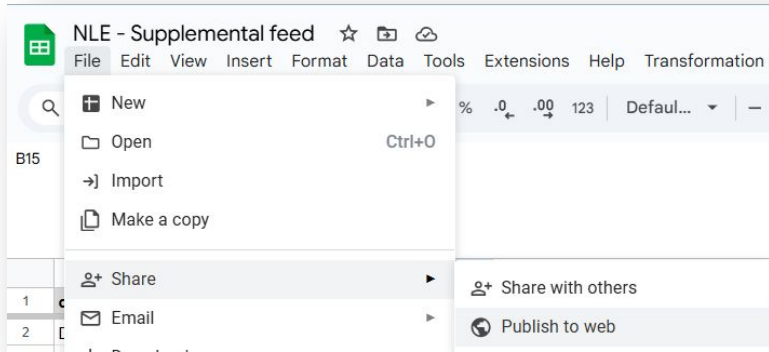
NLE - Supplemental feed
File Edit View Insert Format Data Tools Extensions Help Transformation

% .0 .00 123 Defaul...

B15

New
Open Ctrl+O
Import
Make a copy

Share
Email

Share with others
Publish to web

1
2